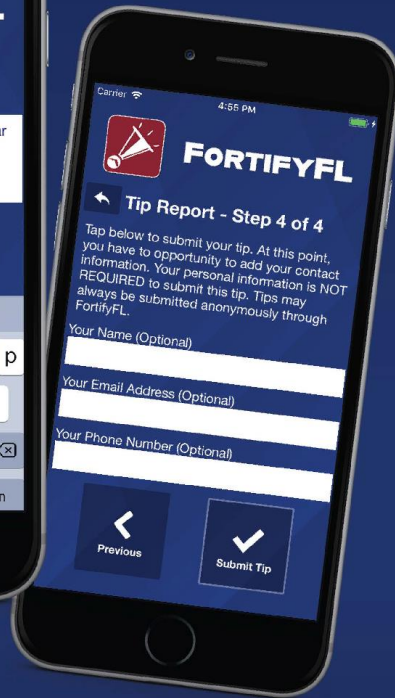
ur

p

m

Carrier

4:55 PM

FORTIFYFL

Tip Report - Step 4 of 4

Tap below to submit your tip. At this point, you have to opportunity to add your contact information. Your personal information is NOT REQUIRED to submit this tip. Tips may always be submitted anonymously through FortifyFL.

Your Name (Optional)

Your Email Address (Optional)

Your Phone Number (Optional)

Previous

Submit Tip